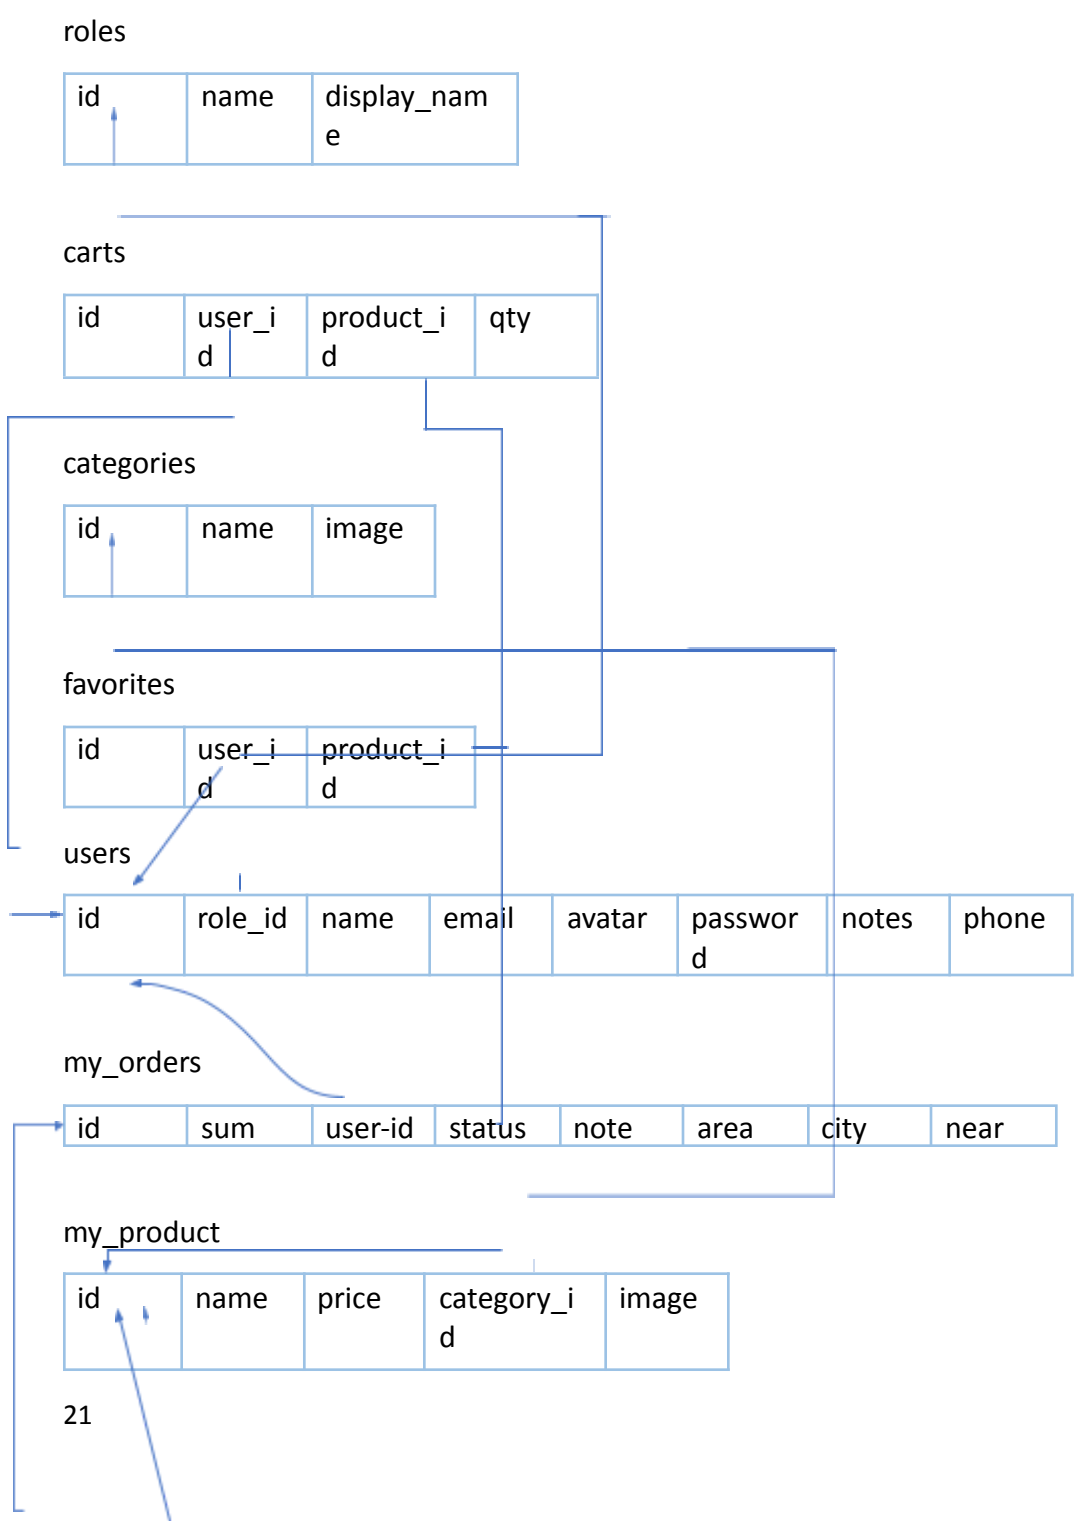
roles

| id | name | display_name |
|---|---|---|

carts

| id | user_id | product_id | qty |
|---|---|---|---|

categories

| id | name | image |
|---|---|---|

favorites

| id | user_id | product_id |
|---|---|---|

users

| id | role_id | name | email | avatar | password | notes | phone |
|---|---|---|---|---|---|---|---|

my_orders

| id | sum | user-id | status | note | area | city | near |
|---|---|---|---|---|---|---|---|

my_product

| id | name | price | category_id | image |
|---|---|---|---|---|

21